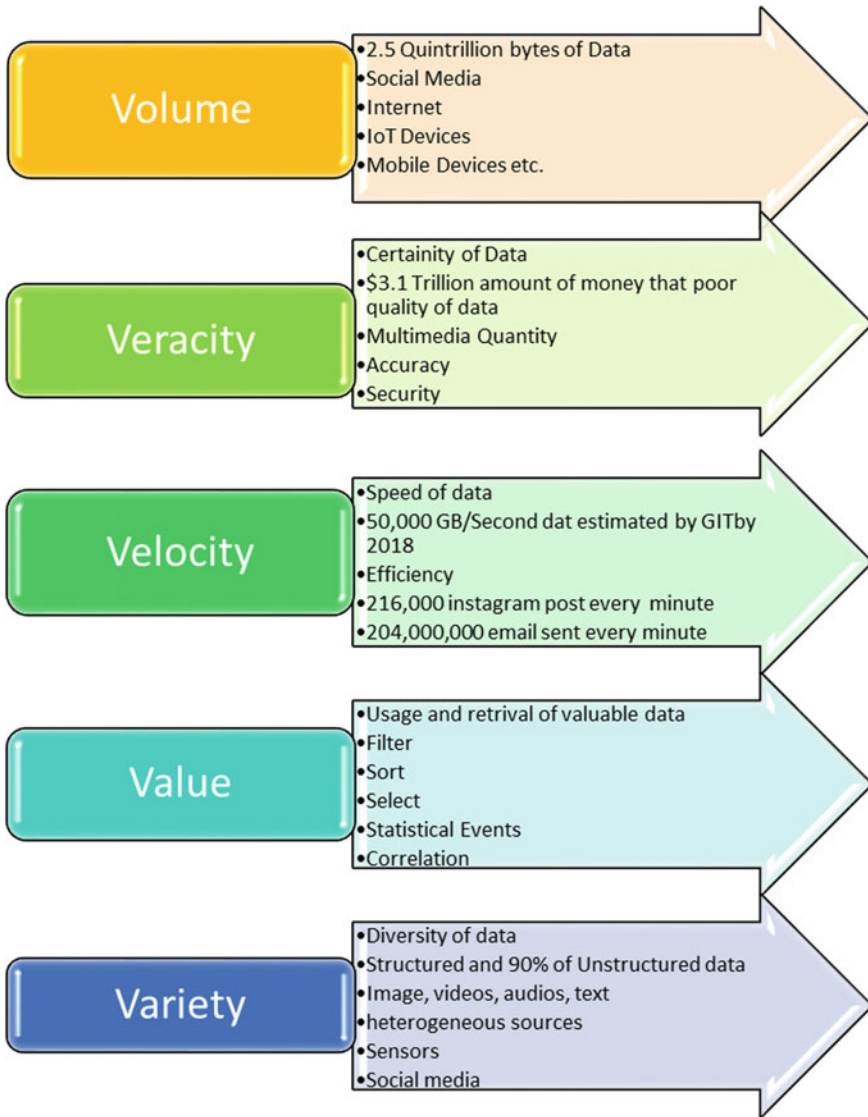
Volume

•2.5 Quintrillion bytes of Data
•Social Media
•Internet
•IoT Devices
•Mobile Devices etc.

Veracity

•Certainity of Data
•\$3.1 Trillion amount of money that poor quality of data
•Multimedia Quantity
•Accuracy
•Security

Velocity

•Speed of data
•50,000 GB/Second dat estimated by GITby 2018
•Efficiency
•216,000 instagram post every minute
•204,000,000 email sent every minute

Value

•Usage and retrival of valuable data
•Filter
•Sort
•Select
•Statistical Events
•Correlation

Variety

•Diversity of data
•Structured and 90% of Unstructured data
•Image, videos, audios, text
•heterogeneous sources
•Sensors
•Social media